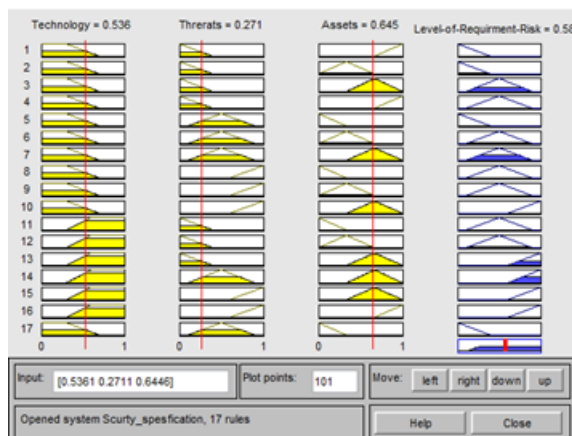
Technology = 0.536

Threrats = 0.271

Assets = 0.645

Level-of-Requirment-Risk = 0.58

1
2
3
4
5
6
7
8
9
10
11
12
13
14
15
16
17

0 1
0 1
0 1

Input: [0.5361 0.2711 0.6446]

Plot points: 101

Move: left right down up

Opened system Scurty_spesfication, 17 rules

Help

Close